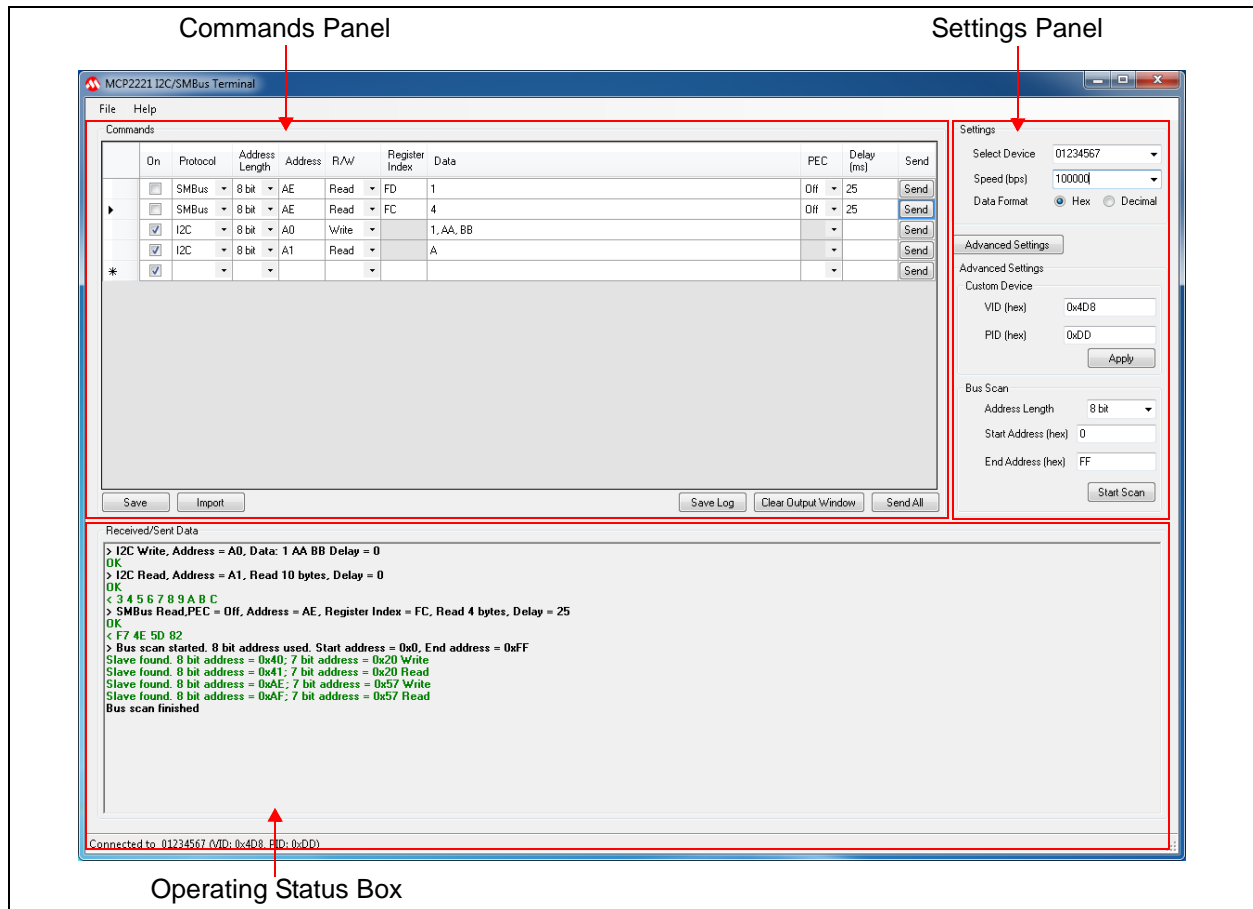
Commands Panel

Settings Panel

MCP2221 I2C/SMBus Terminal

File Help

Commands

| | On | Protocol | Address Length | Address | R/W | Register Index | Data | PEC | Delay (ms) | Send |
|---|---|---|---|---|---|---|---|---|---|---|
| | | SMBus | 8 bit | AE | Read | FD | 1 | Off | 25 | Send |
| ▸ | | SMBus | 8 bit | AE | Read | FC | 4 | Off | 25 | Send |
| | ✓ | I2C | 8 bit | A0 | Write | | 1, AA, BB | | | Send |
| | ✓ | I2C | 8 bit | A1 | Read | | A | | | Send |
| * | ✓ | | | | | | | | | Send |

Save Import Save Log Clear Output Window Send All

Settings

Select Device 01234567

Speed (bps) 100000

Data Format Hex Decimal

Advanced Settings

Advanced Settings

Custom Device

VID (hex) 0x4D8

PID (hex) 0xDD

Apply

Bus Scan

Address Length 8 bit

Start Address (hex) 0

End Address (hex) FF

Start Scan

Received/Sent Data

> I2C Write, Address = A0, Data: 1 AA BB Delay = 0
OK
> I2C Read, Address = A1, Read 10 bytes, Delay = 0
OK
< 3 4 5 6 7 8 9 A B C
> SMBus Read,PEC = Off, Address = AE, Register Index = FC, Read 4 bytes, Delay = 25
OK
< F7 4E 5D 82
> Bus scan started. 8 bit address used. Start address = 0x0, End address = 0xFF
Slave found. 8 bit address = 0x40; 7 bit address = 0x20 Write
Slave found. 8 bit address = 0x41; 7 bit address = 0x20 Read
Slave found. 8 bit address = 0xAE; 7 bit address = 0x57 Write
Slave found. 8 bit address = 0xAF; 7 bit address = 0x57 Read
Bus scan finished

Connected to 01234567 (VID: 0x4D8, PID: 0xDD)

Operating Status Box